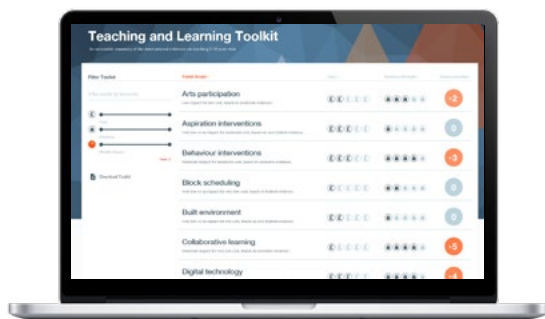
Teaching and Learning Toolkit

An accessible summary of the international evidence on teaching 5-16 year-olds

Filter Toolkit

Download Toolkit

Arts participation

-2

Aspiration interventions

0

Behaviour interventions

-3

Block scheduling

0

Built environment

0

Collaborative learning

-5

Digital technology

-4